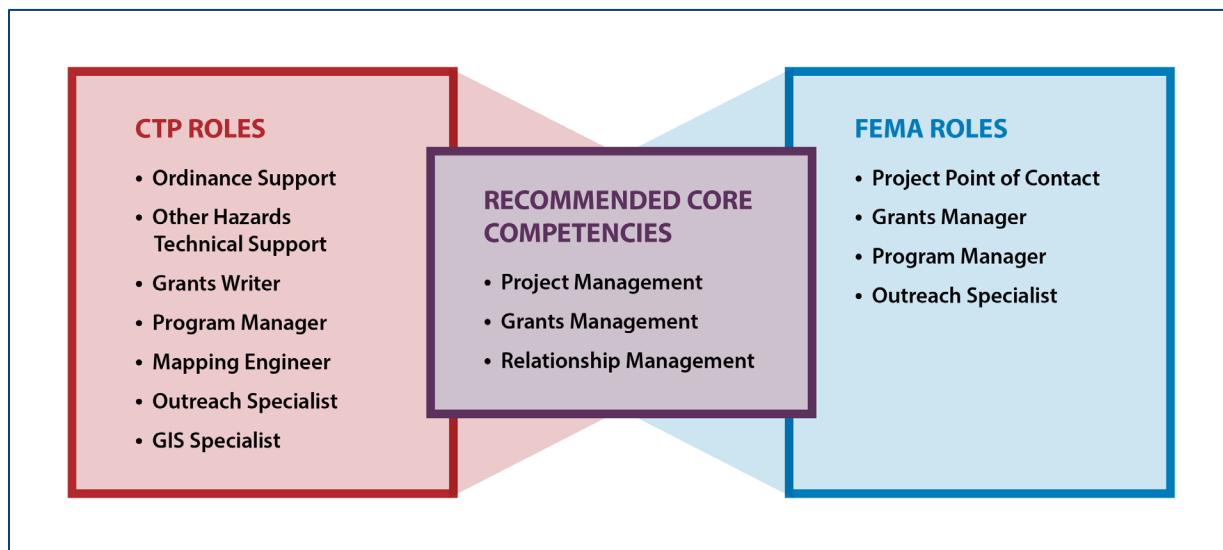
CTP ROLES

- Ordinance Support
- Other Hazards Technical Support
- Grants Writer
- Program Manager
- Mapping Engineer
- Outreach Specialist
- GIS Specialist

RECOMMENDED CORE COMPETENCIES

- Project Management
- Grants Management
- Relationship Management

FEMA ROLES

- Project Point of Contact
- Grants Manager
- Program Manager
- Outreach Specialist